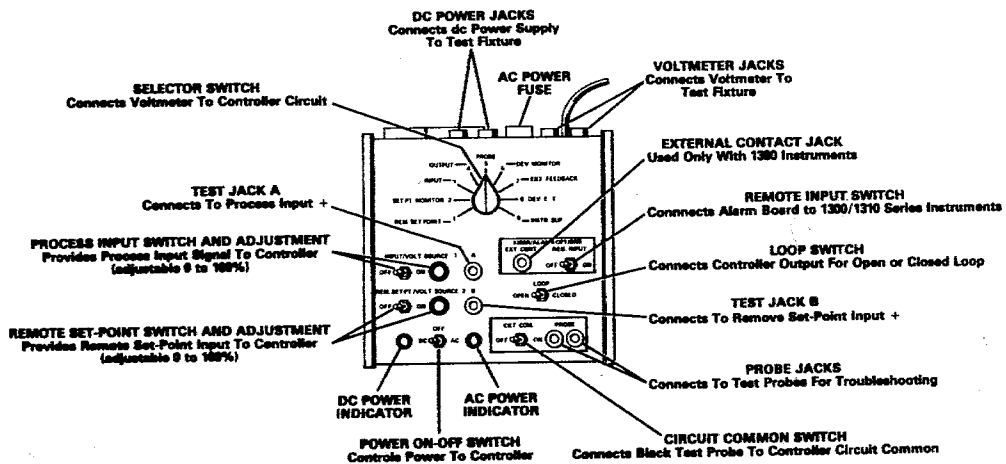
DC POWER JACKS
Connects dc Power Supply To Test Fixture

AC POWER FUSE

VOLTMETER JACKS
Connects Voltmeter To Test Fixture

SELECTOR SWITCH
Connects Voltmeter To Controller Circuit

EXTERNAL CONTACT JACK
Used Only With 1380 Instruments

TEST JACK A
Connects To Process Input +

REMOTE INPUT SWITCH
Connnects Alarm Board to 1300/1310 Series Instruments

PROCESS INPUT SWITCH AND ADJUSTMENT
Provides Process Input Signal To Controller (adjustable 0 to 100%)

LOOP SWITCH
Connects Controller Output For Open or Closed Loop

REMOTE SET-POINT SWITCH AND ADJUSTMENT
Provides Remote Set-Point Input To Controller (adjustable 0 to 100%)

TEST JACK B
Connects To Remove Set-Point Input +

PROBE JACKS
Connects To Test Probes For Troubleshooting

DC POWER INDICATOR

AC POWER INDICATOR

POWER ON-OFF SWITCH
Controls Power To Controller

CIRCUIT COMMON SWITCH
Connects Black Test Probe To Controller Circuit Common

OUTPUT PROBE DEV MONITOR
INPUT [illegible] FEEDBACK
SET PT MONITOR 2 DEV
REM SET POINT 1 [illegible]
EXT CONT REM INPUT
OFF ON
INPUT/VOLT SOURCE 1 A
OFF ON
REM SET PT/VOLT SOURCE 2 B
OFF ON
LOOP
OPEN CLOSED
OFF
DC AC
CKT COM PROBE
OFF ON